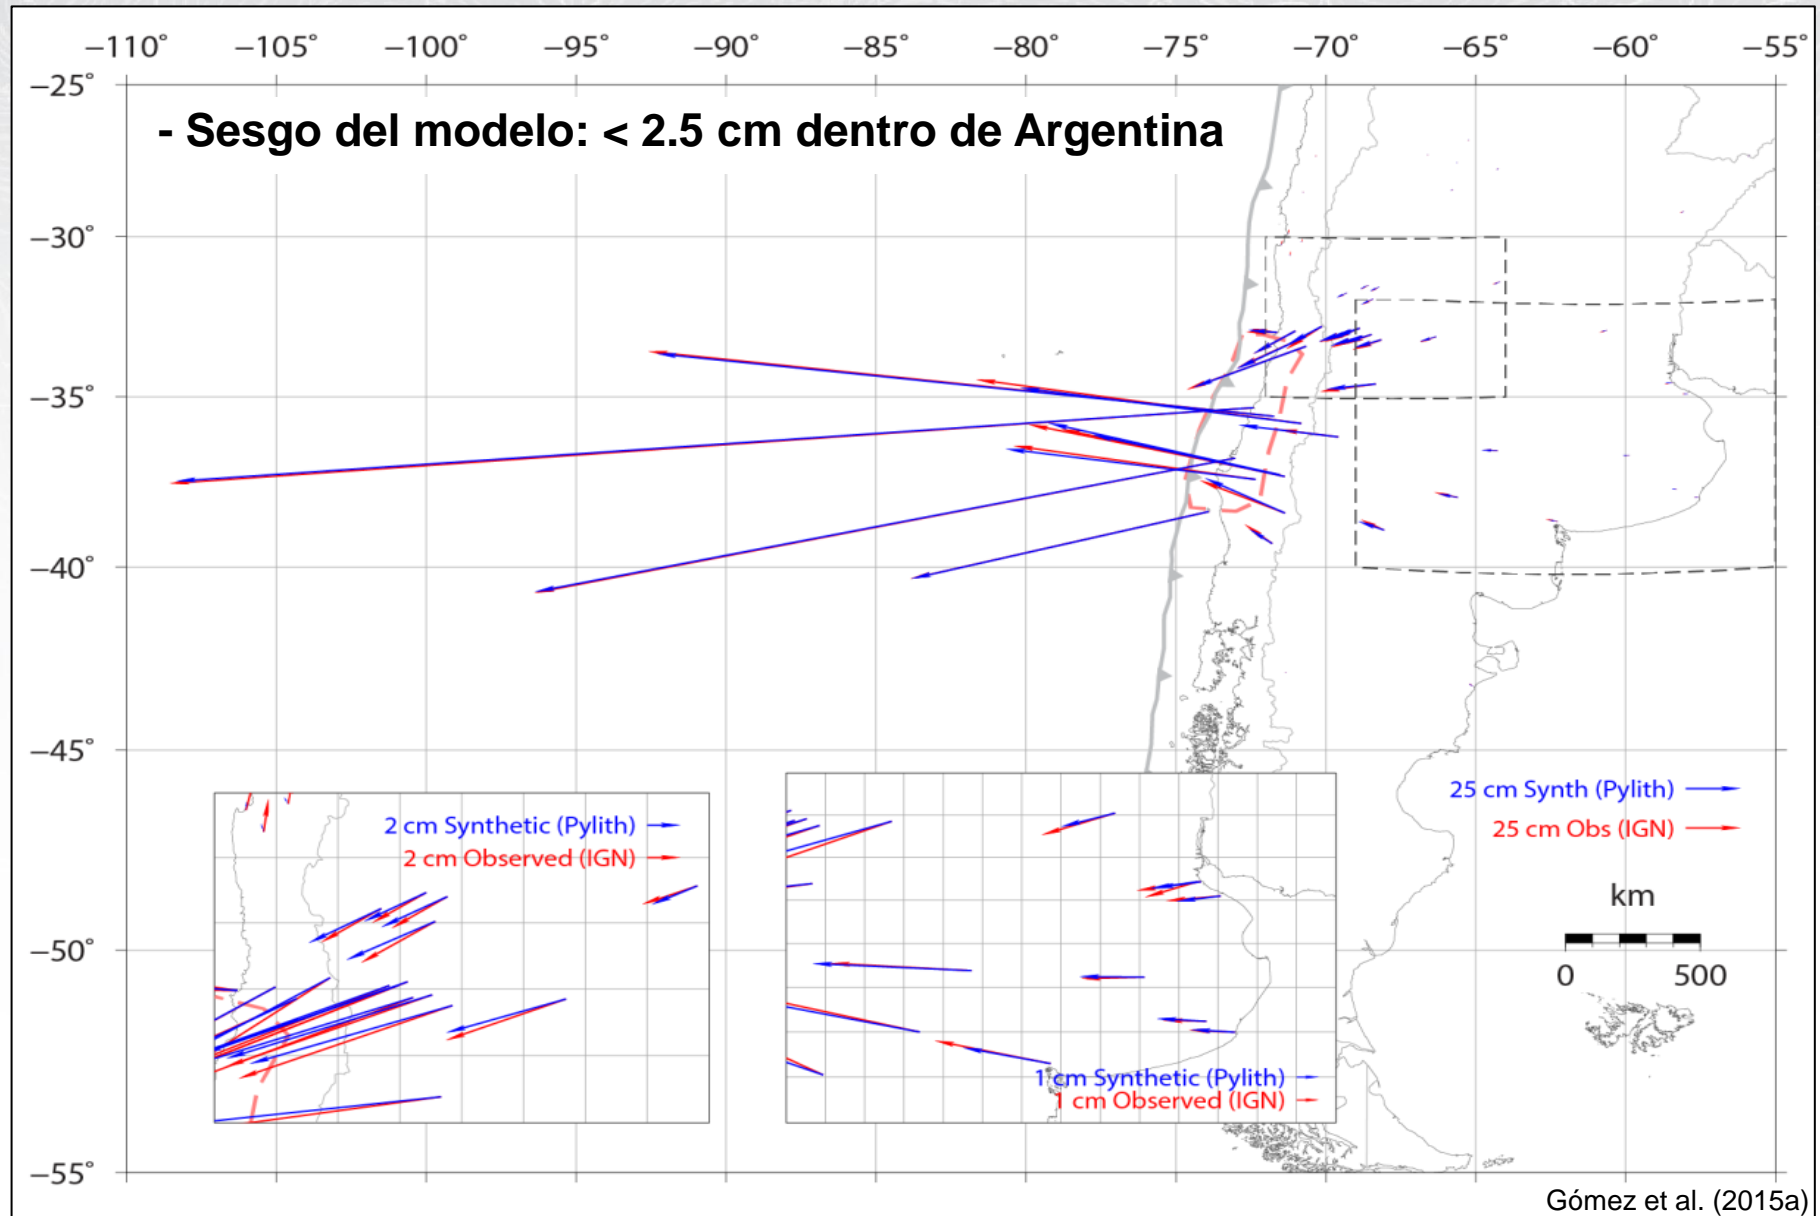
−110° −105° −100° −95° −90° −85° −80° −75° −70° −65° −60° −55°

−25°

- Sesgo del modelo: < 2.5 cm dentro de Argentina

−30°

−35°

−40°

−45°

−50°

−55°

2 cm Synthetic (Pylith)
2 cm Observed (IGN)

1 cm Synthetic (Pylith)
1 cm Observed (IGN)

25 cm Synth (Pylith)
25 cm Obs (IGN)

km
0 500

Gómez et al. (2015a)